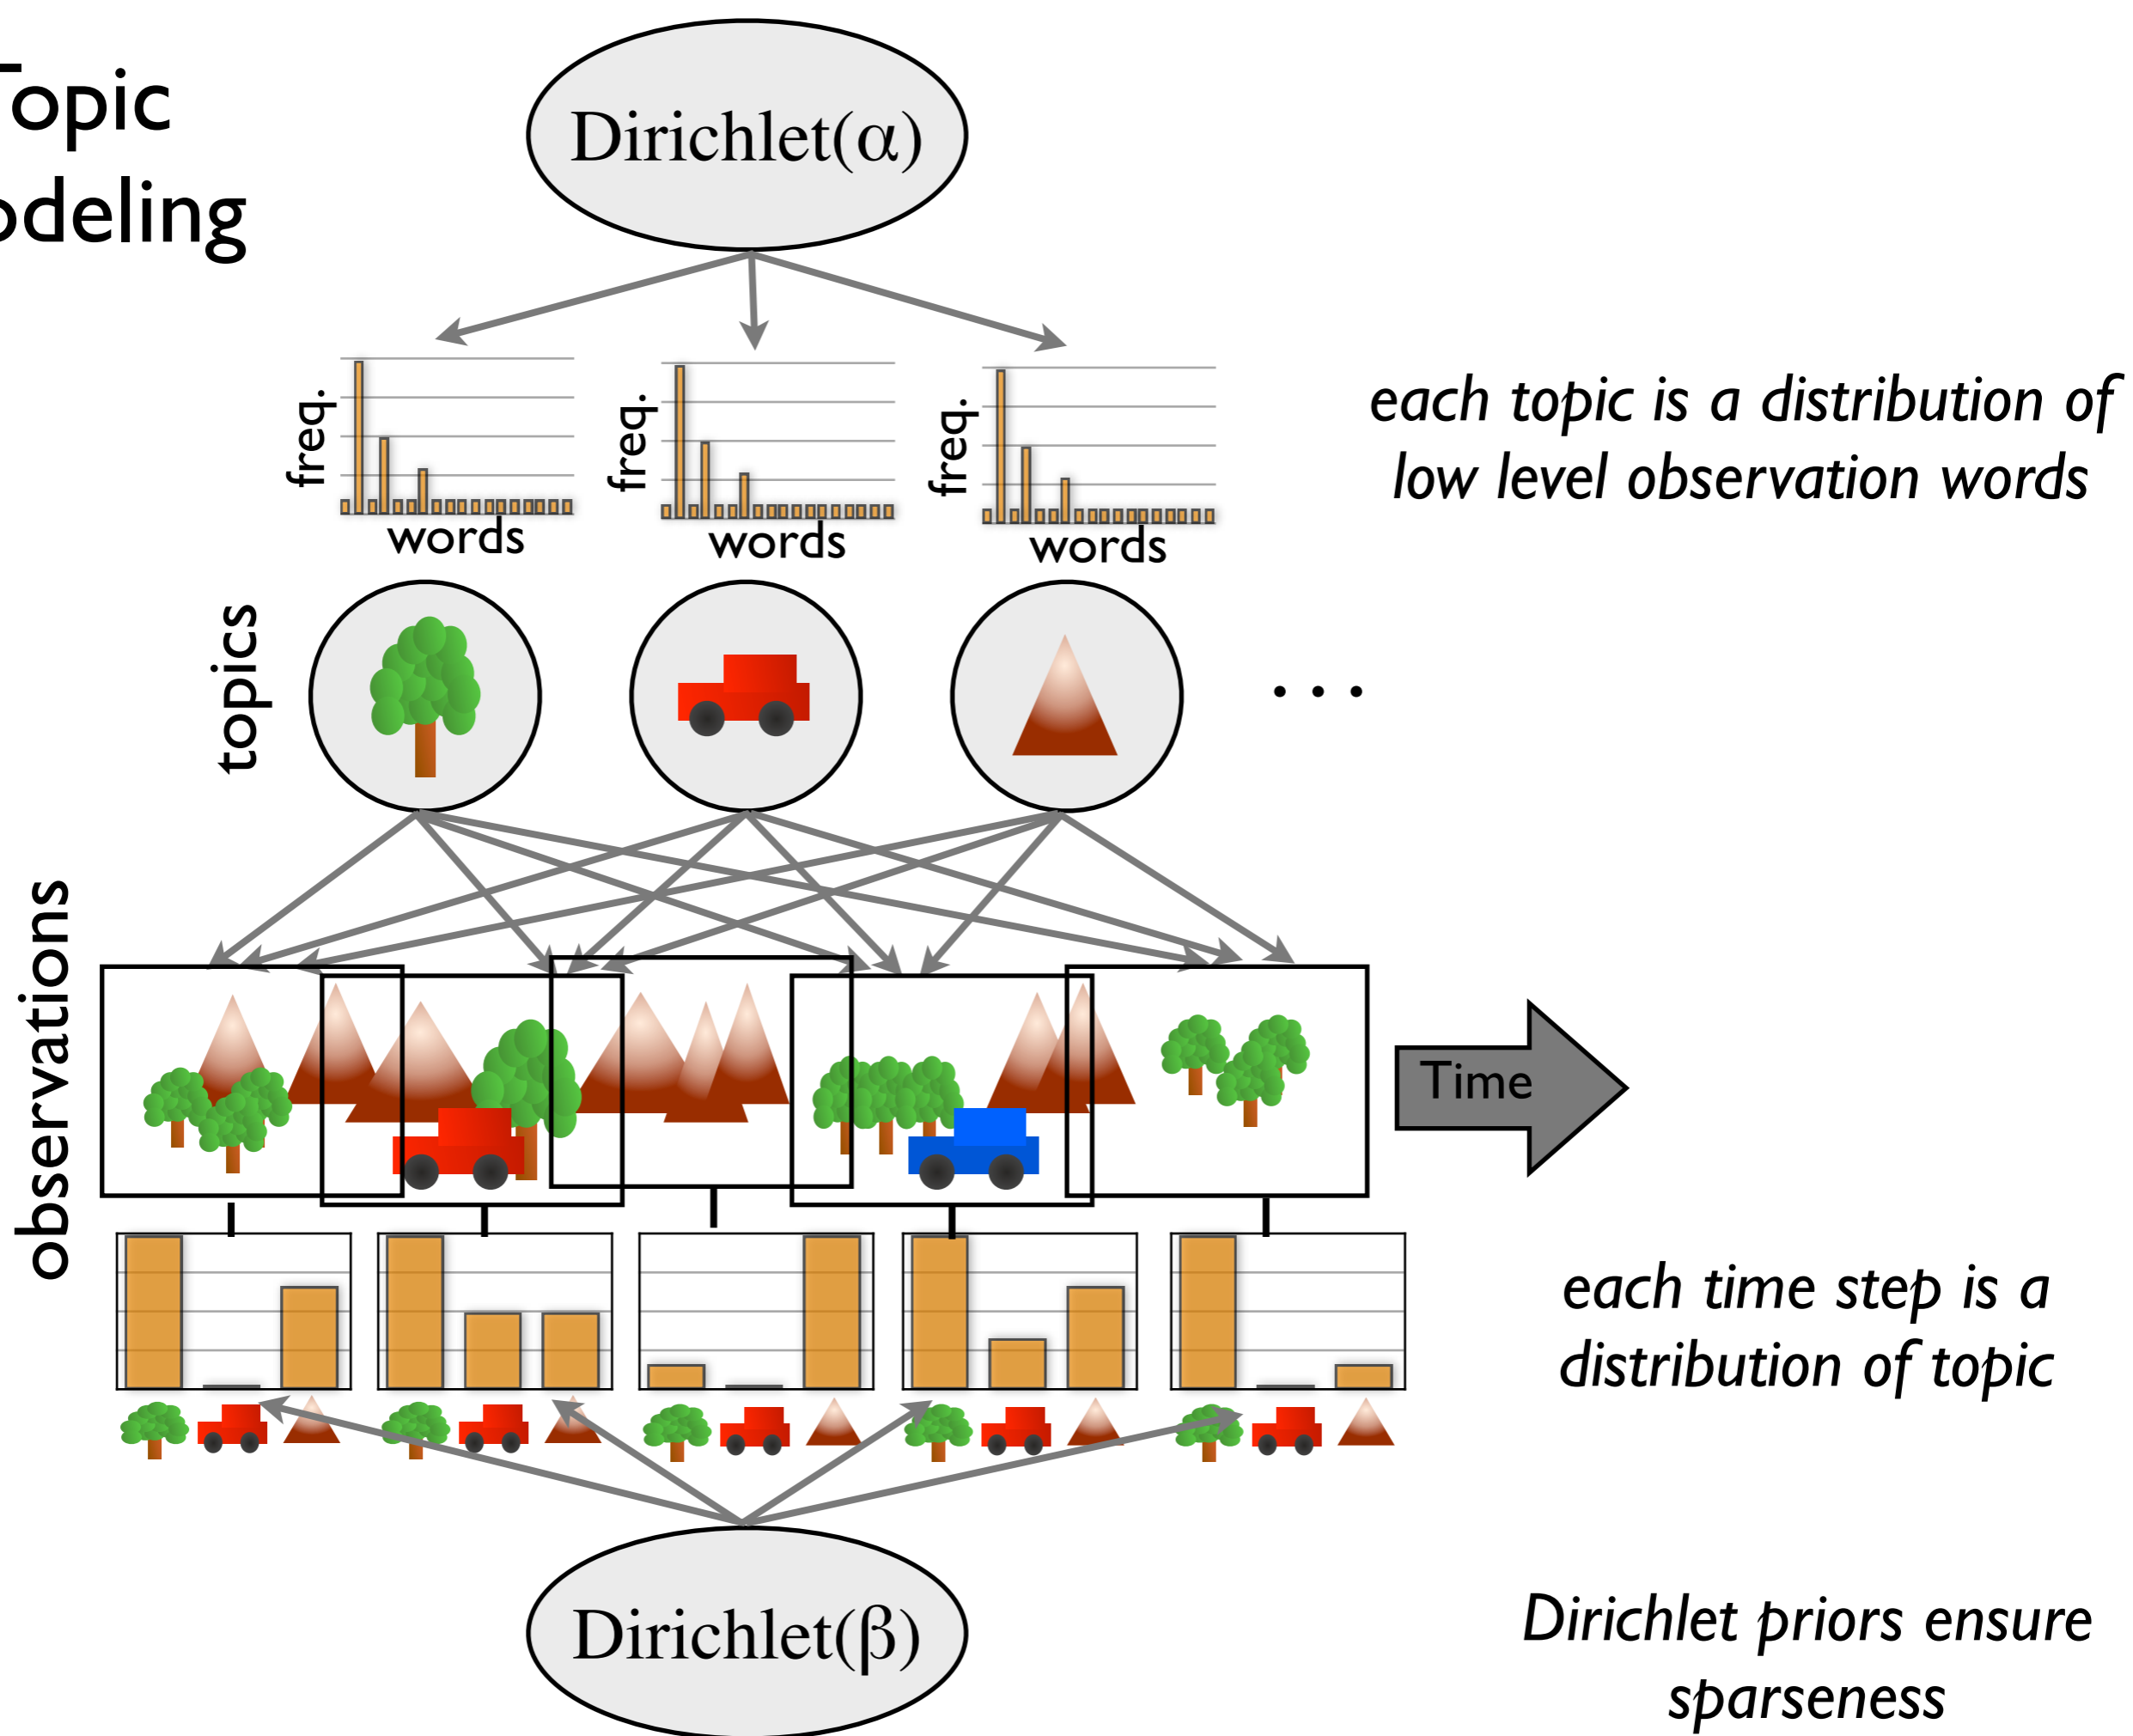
opic
deling

Dirichlet($\alpha$)

freq.
words

freq.
words

freq.
words

each topic is a distribution of low level observation words

topics

. . .

observations

Time

each time step is a distribution of topic

Dirichlet($\beta$)

Dirichlet priors ensure sparseness